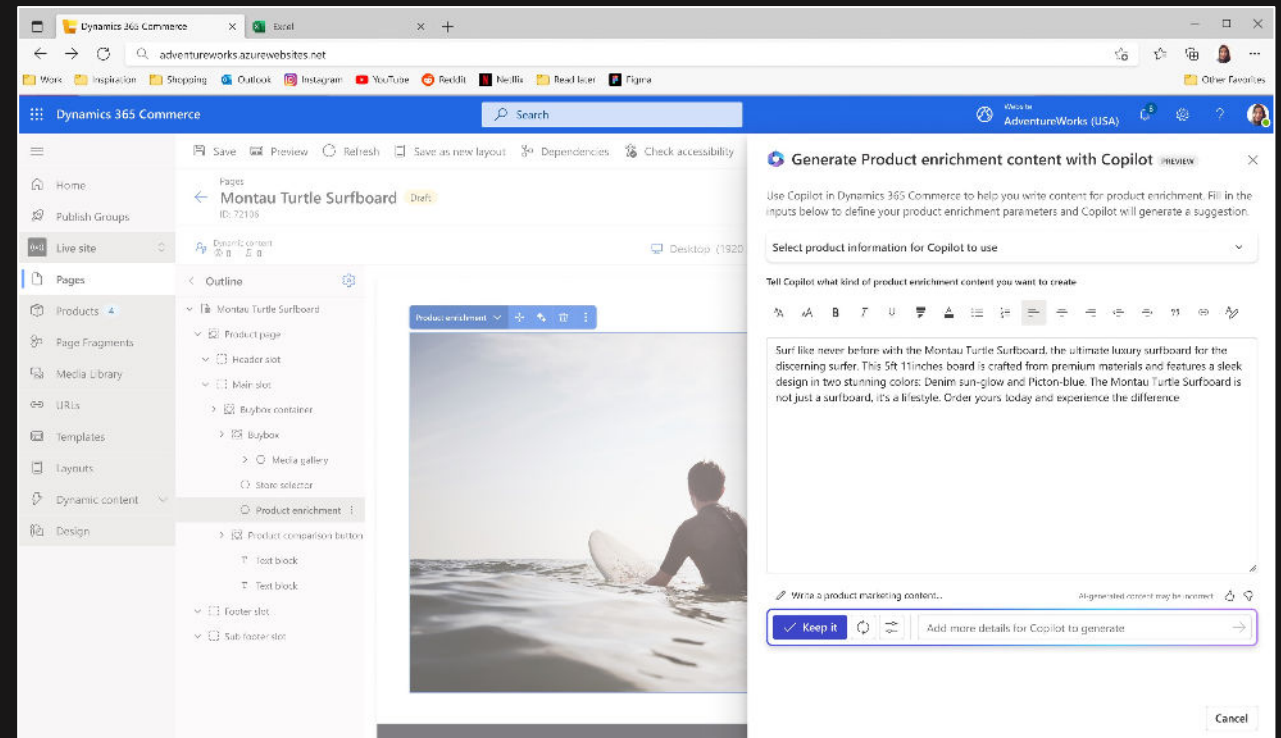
Dynamics 365 Commerce × Excel × +

adventureworks.azurewebsites.net

Work Inspiration Shopping Outlook Instagram YouTube Reddit Netflix Read later Figma Other Favorites

Dynamics 365 Commerce Search Website AdventureWorks (USA) ?

Home
Publish Groups
Live site
Pages
Products 4
Page Fragments
Media Library
URLs
Templates
Layouts
Dynamic content
Design

Save Preview Refresh Save as new layout Dependencies Check accessibility

Pages
Montau Turtle Surfboard Draft
ID: 72105

Dynamic content
8 0

Desktop (1920

Outline
Montau Turtle Surfboard
Product page
Header slot
Main slot
Buybox container
Buybox
Media gallery
Store selector
Product enrichment
Product comparison button
Text block
Text block
Footer slot
Sub footer slot

Product enrichment

Generate Product enrichment content with Copilot PREVIEW

Use Copilot in Dynamics 365 Commerce to help you write content for product enrichment. Fill in the inputs below to define your product enrichment parameters and Copilot will generate a suggestion.

Select product information for Copilot to use

Tell Copilot what kind of product enrichment content you want to create

Surf like never before with the Montau Turtle Surfboard, the ultimate luxury surfboard for the discerning surfer. This 5ft 11inches board is crafted from premium materials and features a sleek design in two stunning colors: Denim sun-glow and Picton-blue. The Montau Turtle Surfboard is not just a surfboard, it's a lifestyle. Order yours today and experience the difference

Write a product marketing content...
AI-generated content may be incorrect

Keep it
Add more details for Copilot to generate

Cancel